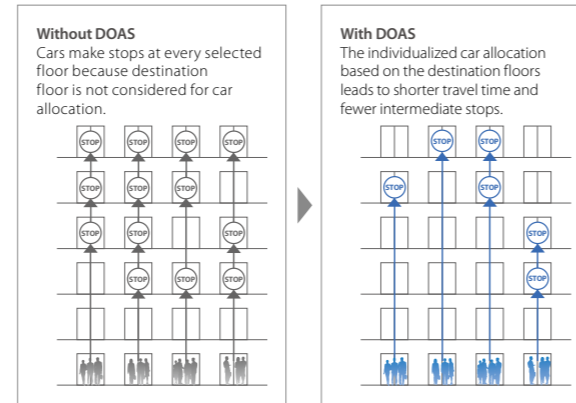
Without DOAS
Cars make stops at every selected floor because destination floor is not considered for car allocation.

STOP STOP STOP STOP
STOP STOP STOP STOP
STOP STOP STOP
STOP STOP STOP

With DOAS
The individualized car allocation based on the destination floors leads to shorter travel time and fewer intermediate stops.

STOP STOP
STOP STOP
STOP
STOP